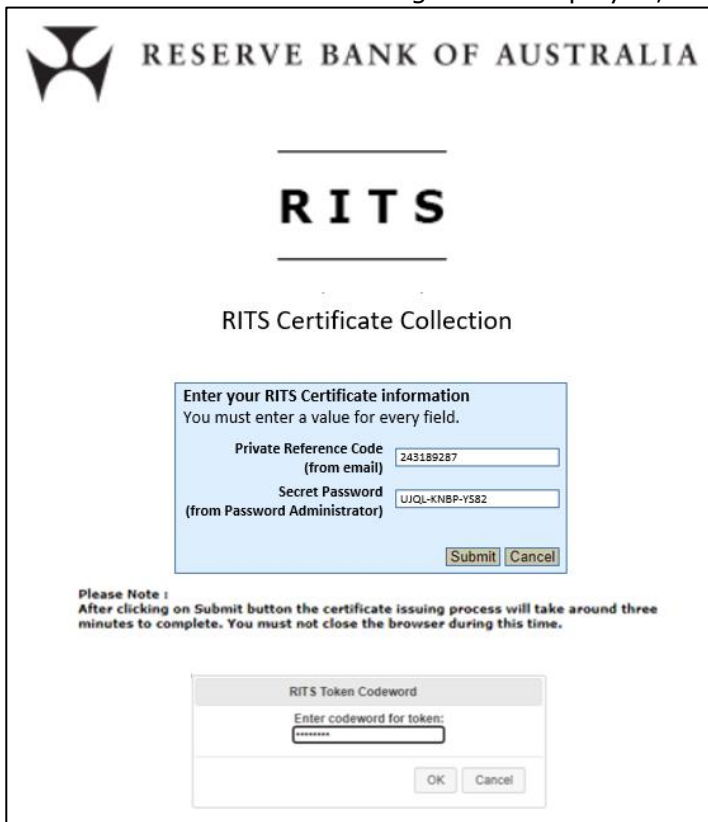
RESERVE BANK OF AUSTRALIA

RITS

RITS Certificate Collection

Enter your RITS Certificate information
You must enter a value for every field.

Private Reference Code (from email) 243189287

Secret Password (from Password Administrator) UJQL-KNBP-YS82

Submit Cancel

Please Note :
After clicking on Submit button the certificate issuing process will take around three minutes to complete. You must not close the browser during this time.

RITS Token Codeword

Enter codeword for token:
•••••••••

OK Cancel